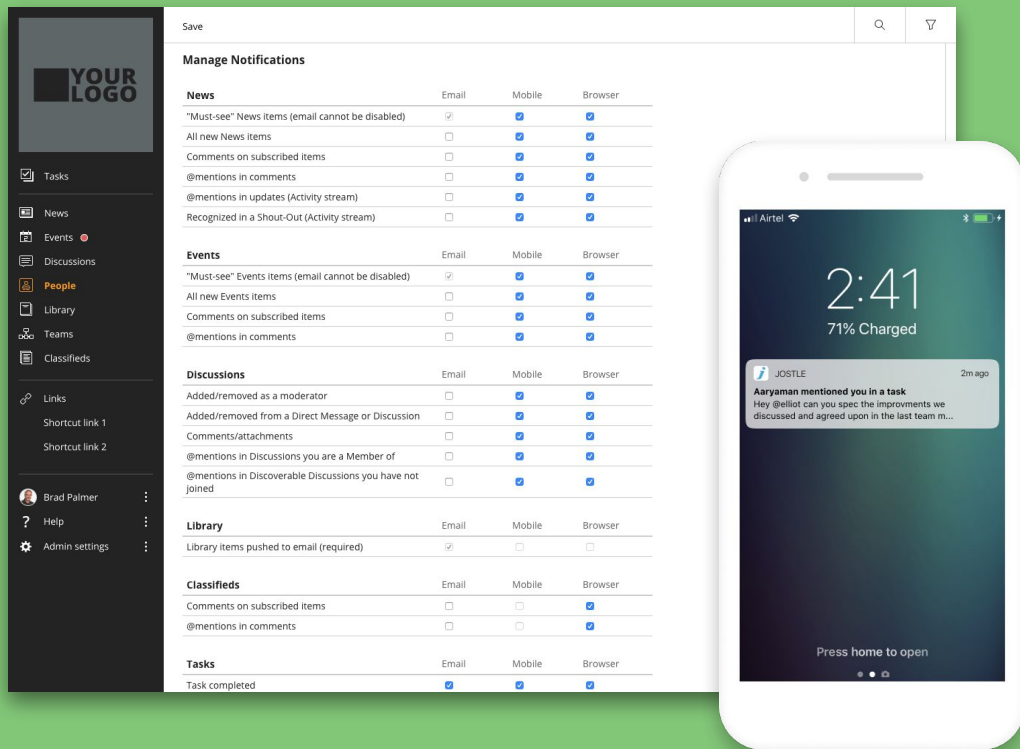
YOUR LOGO

Tasks

News
Events
Discussions
People
Library
Teams
Classifieds

Links
Shortcut link 1
Shortcut link 2

Brad Palmer
Help
Admin settings

Save

Manage Notifications

| News | Email | Mobile | Browser |
|---|---|---|---|
| "Must-see" News items (email cannot be disabled) | | | |
| All new News items | | | |
| Comments on subscribed items | | | |
| @mentions in comments | | | |
| @mentions in updates (Activity stream) | | | |
| Recognized in a Shout-Out (Activity stream) | | | |

| Events | Email | Mobile | Browser |
|---|---|---|---|
| "Must-see" Events items (email cannot be disabled) | | | |
| All new Events items | | | |
| Comments on subscribed items | | | |
| @mentions in comments | | | |

| Discussions | Email | Mobile | Browser |
|---|---|---|---|
| Added/removed as a moderator | | | |
| Added/removed from a Direct Message or Discussion | | | |
| Comments/attachments | | | |
| @mentions in Discussions you are a Member of | | | |
| @mentions in Discoverable Discussions you have not joined | | | |

| Library | Email | Mobile | Browser |
|---|---|---|---|
| Library items pushed to email (required) | | | |

| Classifieds | Email | Mobile | Browser |
|---|---|---|---|
| Comments on subscribed items | | | |
| @mentions in comments | | | |

| Tasks | Email | Mobile | Browser |
|---|---|---|---|
| Task completed | | | |

Airtel
2:41
71% Charged
JOSTLE 2m ago
Aaryaman mentioned you in a task
Hey @elliot can you spec the improvments we discussed and agreed upon in the last team m...
Press home to open